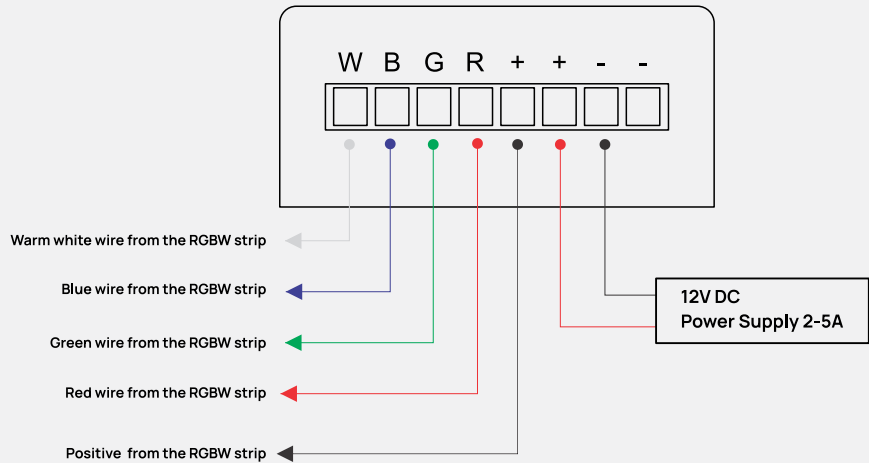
W B G R + + - -

Warm white wire from the RGBW strip

Blue wire from the RGBW strip

Green wire from the RGBW strip

Red wire from the RGBW strip

Positive from the RGBW strip

12V DC
Power Supply 2-5A